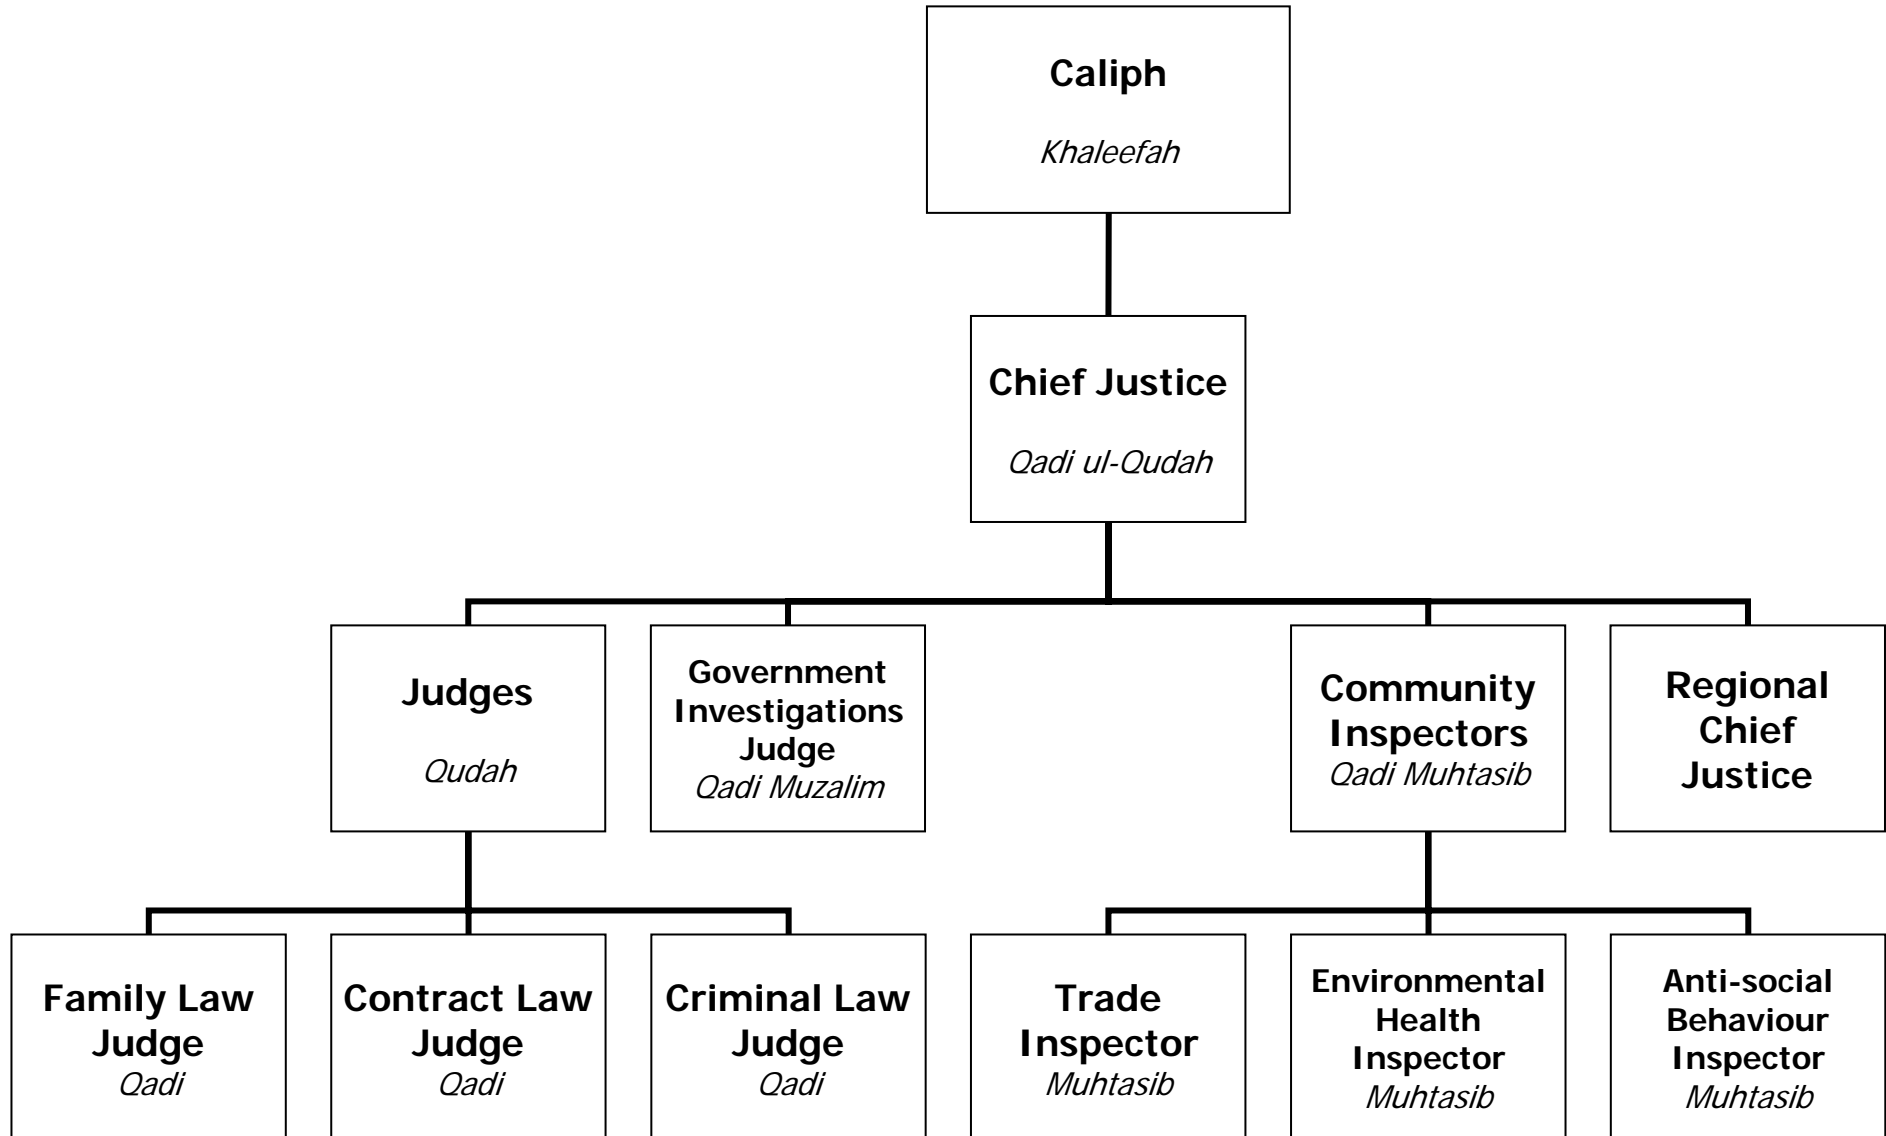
Caliph
Khaleefah

Chief Justice
Qadi ul-Qudah

Judges
Qudah

Government Investigations Judge
Qadi Muzalim

Community Inspectors
Qadi Muhtasib

Regional Chief Justice

Family Law Judge
Qadi

Contract Law Judge
Qadi

Criminal Law Judge
Qadi

Trade Inspector
Muhtasib

Environmental Health Inspector
Muhtasib

Anti-social Behaviour Inspector
Muhtasib